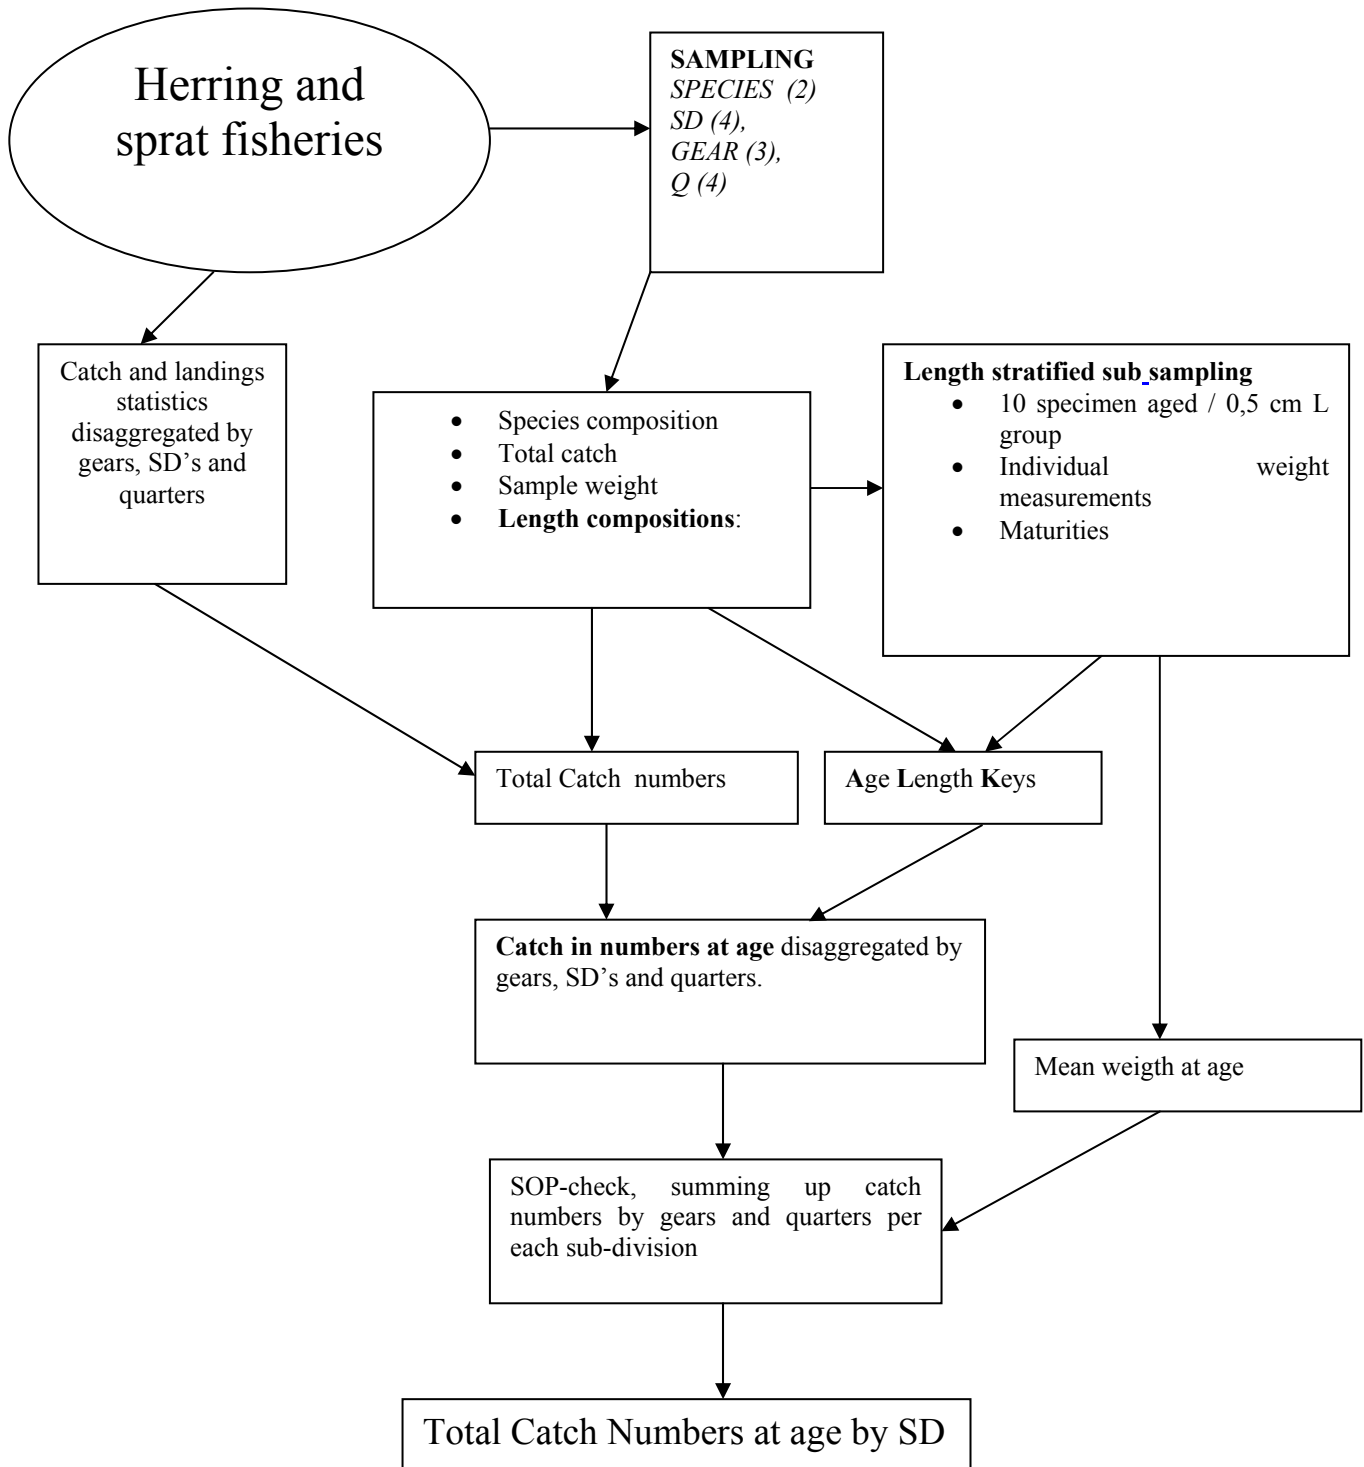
Herring and sprat fisheries

SAMPLING
SPECIES (2)
SD (4),
GEAR (3),
Q (4)

Catch and landings statistics disaggregated by gears, SD's and quarters

- Species composition
- Total catch
- Sample weight
- Length compositions:

Length stratified sub sampling
- 10 specimen aged / 0,5 cm L group
- Individual weight measurements
- Maturities

Total Catch numbers

Age Length Keys

Catch in numbers at age disaggregated by gears, SD's and quarters.

Mean weigth at age

SOP-check, summing up catch numbers by gears and quarters per each sub-division

Total Catch Numbers at age by SD